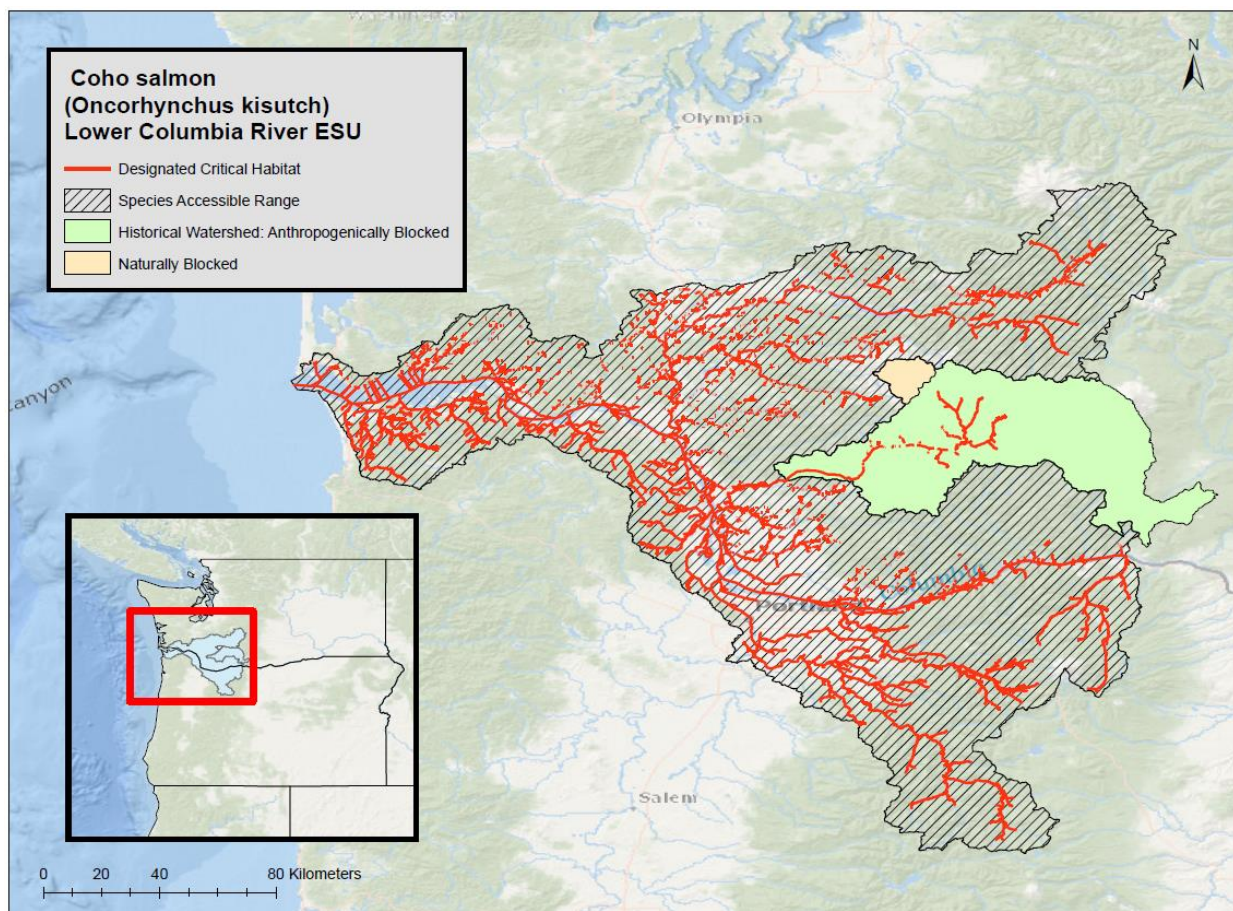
Coho salmon
(Oncorhynchus kisutch)
Lower Columbia River ESU

Designated Critical Habitat
Species Accessible Range
Historical Watershed: Anthropogenically Blocked
Naturally Blocked

N

Olympia

anyon

Portland

Salem

0 20 40 80 Kilometers